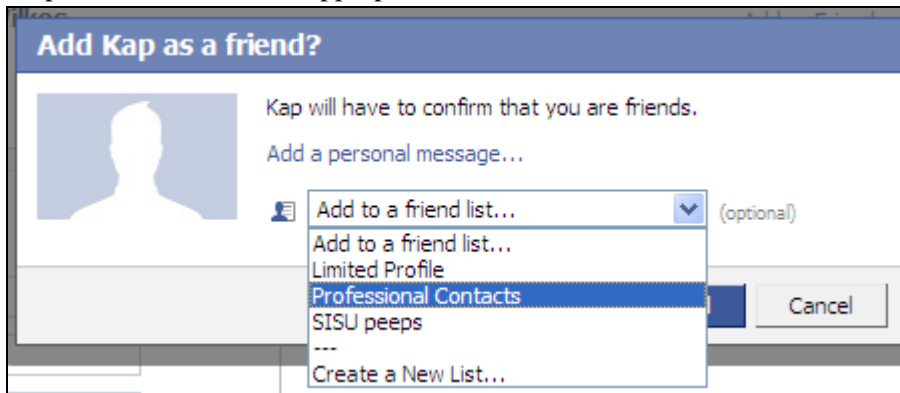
Add Kap as a friend?

Kap will have to confirm that you are friends.

Add a personal message...

Add to a friend list...

(optional)

Add to a friend list...
Limited Profile
Professional Contacts
SISU peeps
---
Create a New List...

Cancel